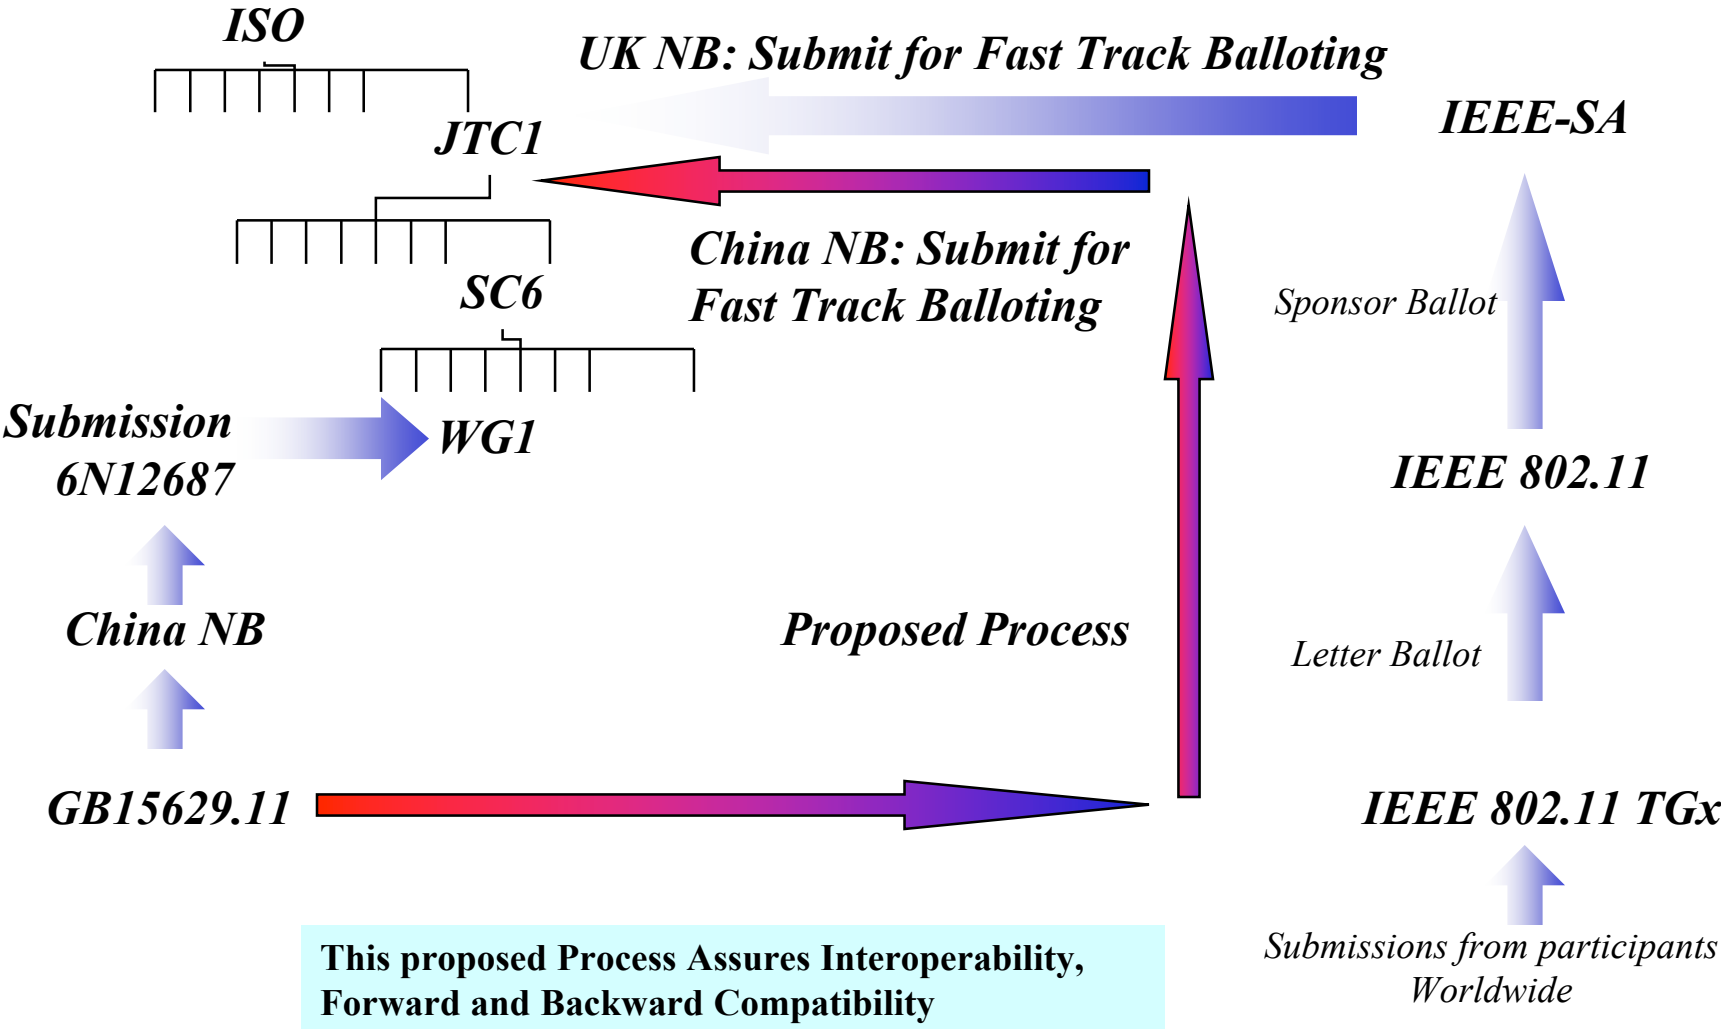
ISO

UK NB: Submit for Fast Track Balloting

IEEE-SA

JTC1

China NB: Submit for Fast Track Balloting

SC6

Sponsor Ballot

Submission 6N12687

WG1

IEEE 802.11

China NB

Proposed Process

Letter Ballot

GB15629.11

IEEE 802.11 TGx

Submissions from participants Worldwide

This proposed Process Assures Interoperability, Forward and Backward Compatibility